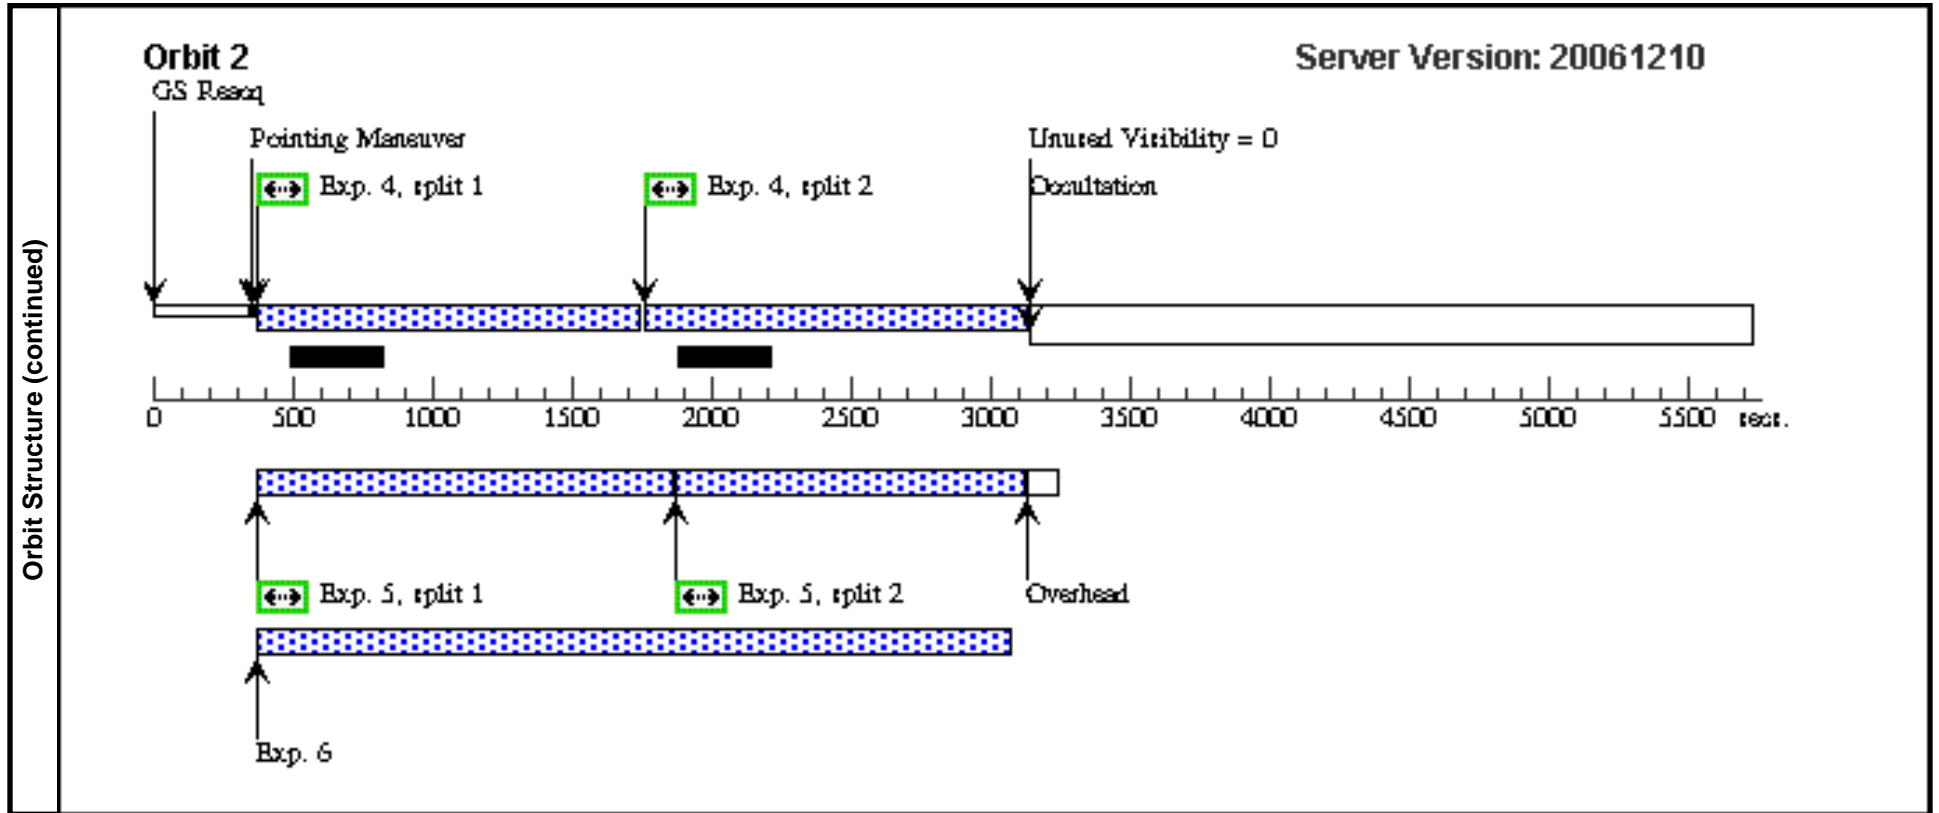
Orbit Structure (continued)

Orbit 2

Server Version: 20061210

GS Reacq

Pointing Maneuver

Exp. 4, split 1

Exp. 4, split 2

Unused Visibility = 0

Occultation

0 500 1000 1500 2000 2500 3000 3500 4000 4500 5000 5500 secs.

Exp. 5, split 1

Exp. 5, split 2

Overhead

Exp. 6